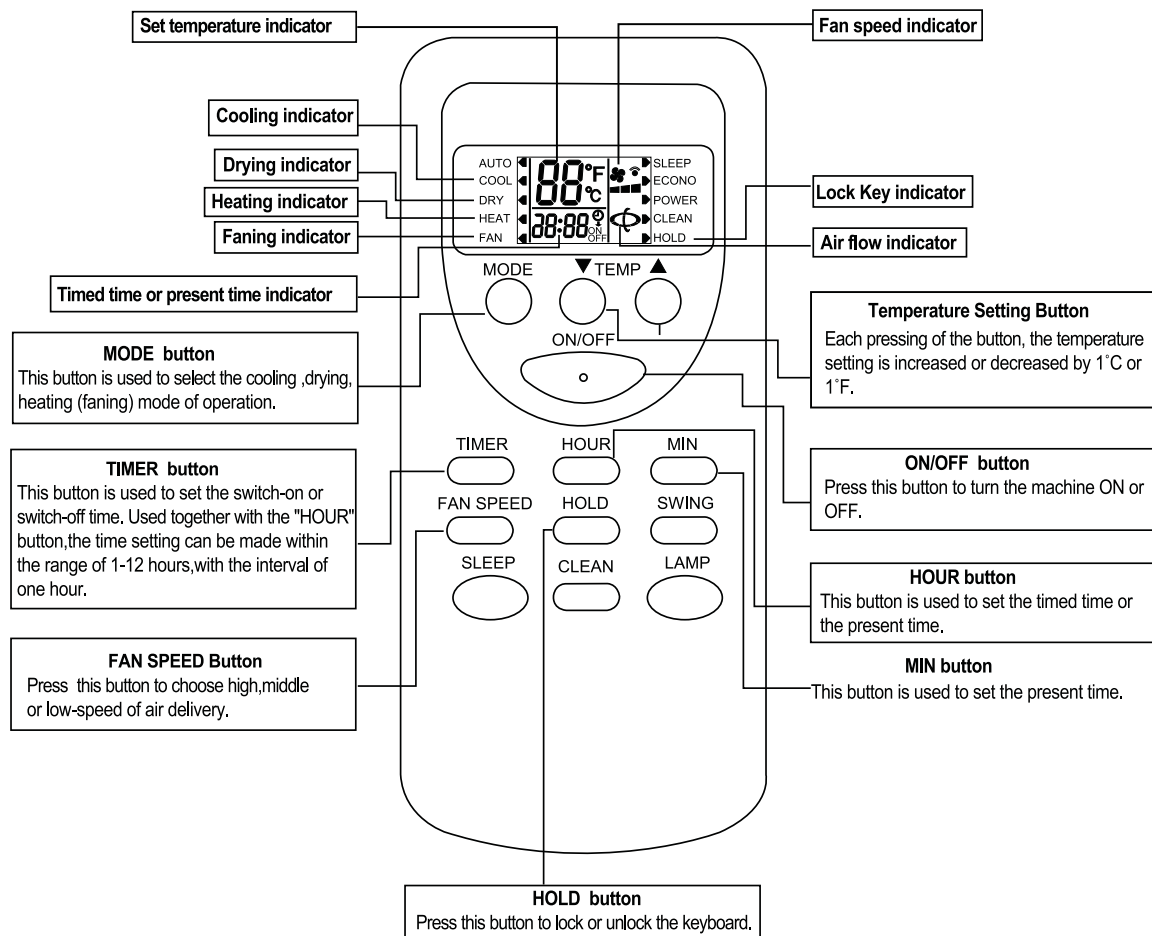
Set temperature indicator

Fan speed indicator

Cooling indicator

Drying indicator

Heating indicator

Faning indicator

Lock Key indicator

Air flow indicator

AUTO
COOL
DRY
HEAT
FAN

88°F
°C
88:88
ON
OFF

SLEEP
ECONO
POWER
CLEAN
HOLD

Timed time or present time indicator

MODE

▼TEMP▲

ON/OFF

MODE button
This button is used to select the cooling ,drying, heating (faning) mode of operation.

Temperature Setting Button
Each pressing of the button, the temperature setting is increased or decreased by 1°C or 1°F.

TIMER

HOUR

MIN

TIMER button
This button is used to set the switch-on or switch-off time. Used together with the "HOUR" button,the time setting can be made within the range of 1-12 hours,with the interval of one hour.

ON/OFF button
Press this button to turn the machine ON or OFF.

FAN SPEED

HOLD

SWING

SLEEP

CLEAN

LAMP

HOUR button
This button is used to set the timed time or the present time.

FAN SPEED Button
Press this button to choose high,middle or low-speed of air delivery.

MIN button
This button is used to set the present time.

HOLD button
Press this button to lock or unlock the keyboard.